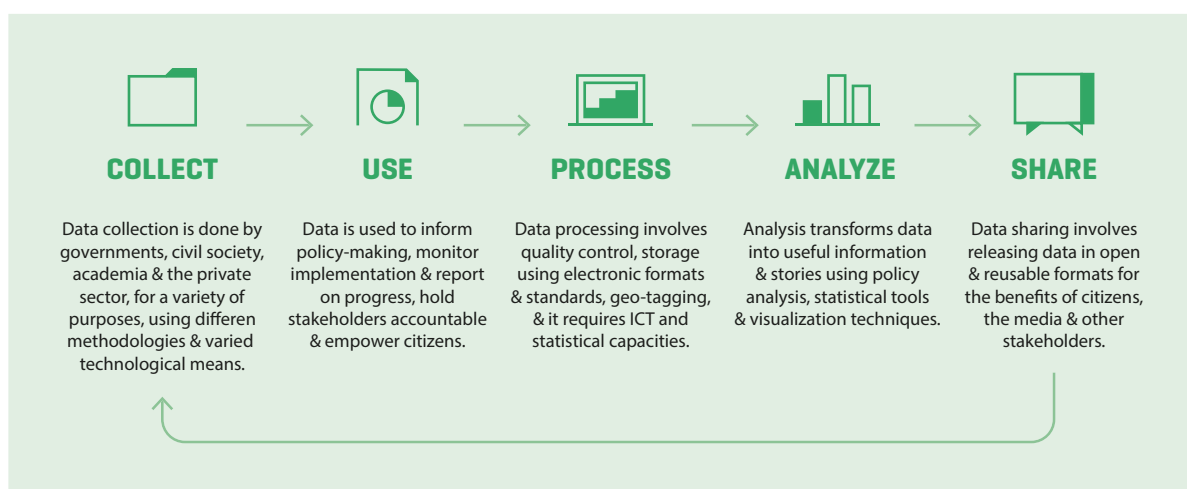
COLLECT

Data collection is done by governments, civil society, academia & the private sector, for a variety of purposes, using differen methodologies & varied technological means.

USE

Data is used to inform policy-making, monitor implementation & report on progress, hold stakeholders accountable & empower citizens.

PROCESS

Data processing involves quality control, storage using electronic formats & standards, geo-tagging, & it requires ICT and statistical capacities.

ANALYZE

Analysis transforms data into useful information & stories using policy analysis, statistical tools & visualization techniques.

SHARE

Data sharing involves releasing data in open & reusable formats for the benefits of citizens, the media & other stakeholders.